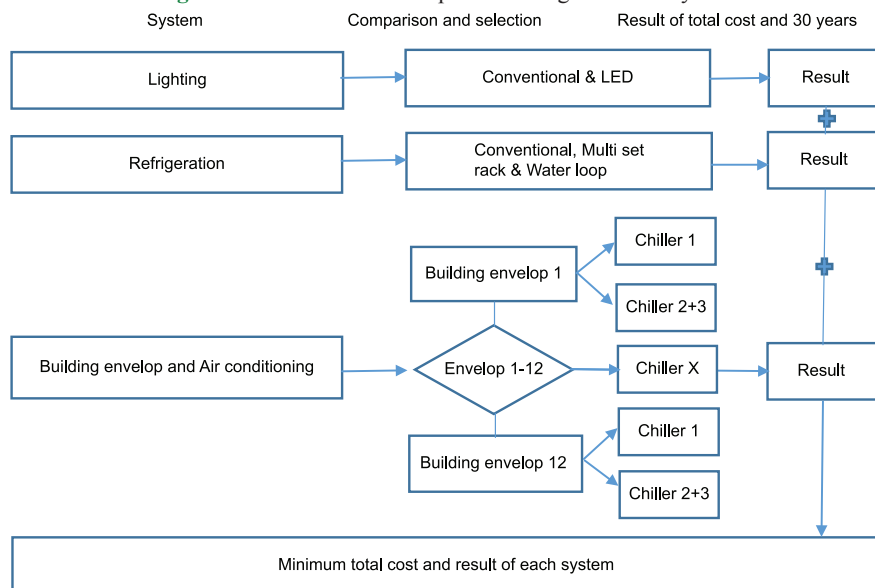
System

Comparison and selection

Result of total cost and 30 years

Lighting

Conventional & LED

Result

Refrigeration

Conventional, Multi set rack & Water loop

Result

Building envelop 1

Chiller 1

Chiller 2+3

Building envelop and Air conditioning

Envelop 1-12

Chiller X

Result

Building envelop 12

Chiller 1

Chiller 2+3

Minimum total cost and result of each system